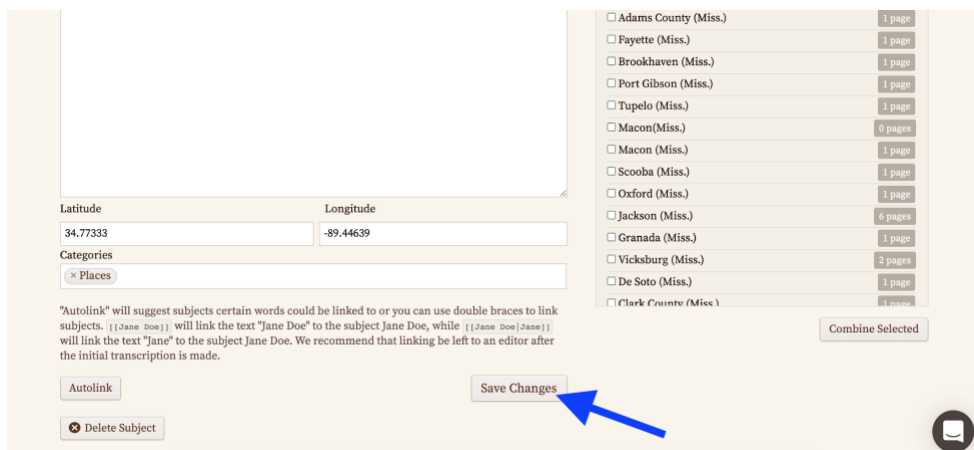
Latitude
34.77333
Longitude
-89.44639
Categories
× Places

"Autolink" will suggest subjects certain words could be linked to or you can use double braces to link subjects. [[Jane Doe]] will link the text "Jane Doe" to the subject Jane Doe, while [[Jane Doe|Jane]] will link the text "Jane" to the subject Jane Doe. We recommend that linking be left to an editor after the initial transcription is made.

Autolink

Save Changes

Delete Subject

| | |
|---|---|
| Adams County (Miss.) | 1 page |
| Fayette (Miss.) | 1 page |
| Brookhaven (Miss.) | 1 page |
| Port Gibson (Miss.) | 1 page |
| Tupelo (Miss.) | 1 page |
| Macon(Miss.) | 0 pages |
| Macon (Miss.) | 1 page |
| Scooba (Miss.) | 1 page |
| Oxford (Miss.) | 1 page |
| Jackson (Miss.) | 6 pages |
| Granada (Miss.) | 1 page |
| Vicksburg (Miss.) | 2 pages |
| De Soto (Miss.) | 1 page |
| Clark County (Miss.) | 1 page |

Combine Selected